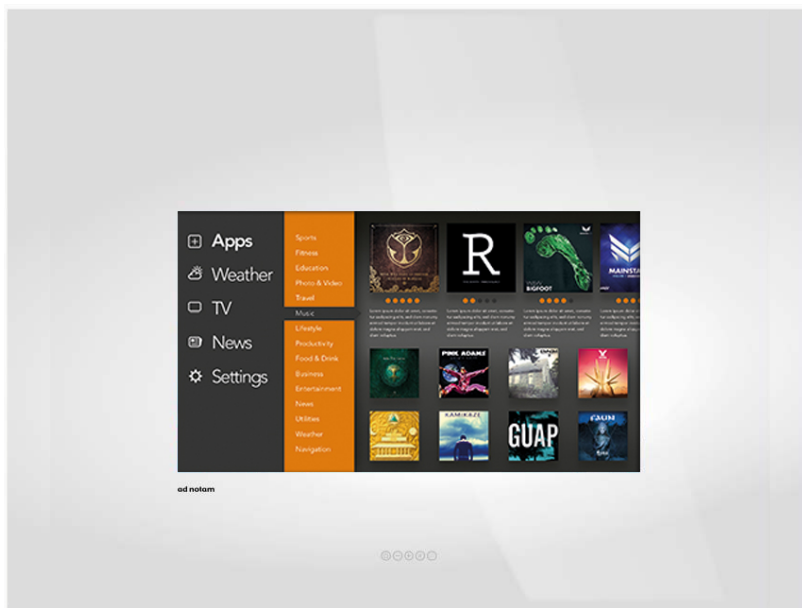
Apps
Weather
TV
News
Settings

Sports
Fitness
Education
Photo & Video
Travel
Music
Lifestyle
Productivity
Food & Drink
Business
Entertainment
News
Utilities
Weather
Navigation

R
BIGFOOT
MAINSTA
PINK ADAMS
KAMIKAZE
GUAP
FAUN

ad notam